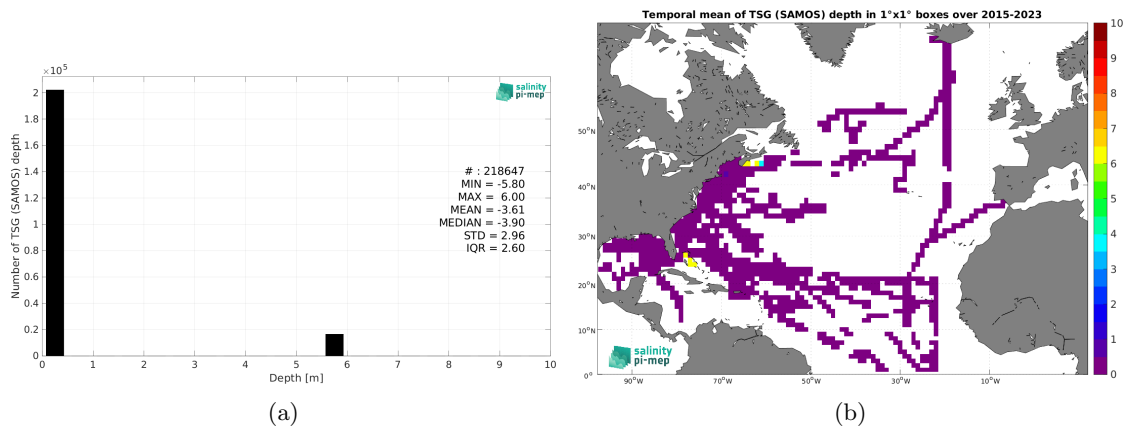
$\times 10^5$

salinity pi-mep

Number of TSG (SAMOS) depth

2
1.8
1.6
1.4
1.2
1
0.8
0.6
0.4
0.2
0

# : 218647
MIN = -5.80
MAX = 6.00
MEAN = -3.61
MEDIAN = -3.90
STD = 2.96
IQR = 2.60

0 1 2 3 4 5 6 7 8 9 10
Depth [m]

(a)

Temporal mean of TSG (SAMOS) depth in 1°x1° boxes over 2015-2023

50°N
40°N
30°N
20°N
10°N
0°

90°W 70°W 50°W 30°W 10°W

salinity pi-mep

10
9
8
7
6
5
4
3
2
1
0

(b)